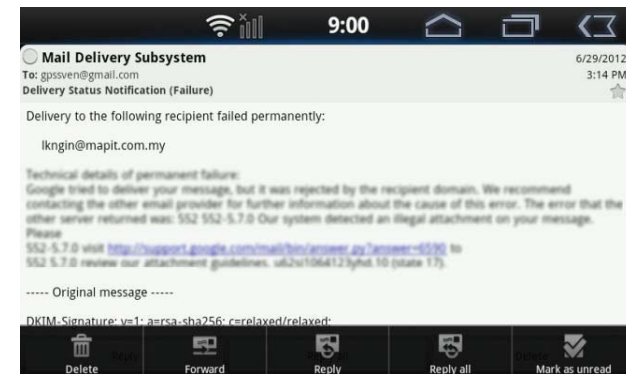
9:00

Mail Delivery Subsystem
To: gpssven@gmail.com
Delivery Status Notification (Failure)
6/29/2012
3:14 PM

Delivery to the following recipient failed permanently:

lkngin@mapit.com.my

Technical details of permanent failure:
Google tried to deliver your message, but it was rejected by the recipient domain. We recommend contacting the other email provider for further information about the cause of this error. The error that the other server returned was: 552 552-5.7.0 Our system detected an illegal attachment on your message. Please
552-5.7.0 visit http://support.google.com/mail/bin/answer.py?answer=6590 to
552 5.7.0 review our attachment guidelines. u62si1064123yhd.10 (state 17).

----- Original message -----

DKIM-Signature: v=1; a=rsa-sha256; c=relaxed/relaxed;

Delete
Forward
Reply
Reply all
Mark as unread